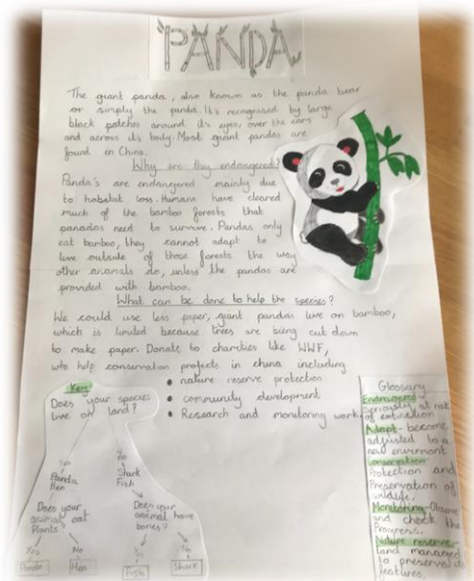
PANDA

The giant panda, also known as the panda bear or simply the panda. It's recognised by large black patches around its eyes, over the ears and across its body. Most giant pandas are found in China.

Why are they endangered?

Panda's are endangered mainly due to habitat loss. Humans have cleared much of the bamboo forests that panadas need to survive. Pandas only eat bamboo, they cannot adapt to live outside of these forests the way other animals do, unless the pandas are provided with bamboo.

What can be done to help the species?

We could use less paper, giant pandas live on bamboo, which is limited because trees are being cut down to make paper. Donate to charities like WWF, who help conservation projects in china including

• nature reserve protection
• community development
• Research and monitoring work

Key
Does your species live on land?
Yes
Panda
Hen
No
Shark
Fish
Does your animal eat plants?
Yes
No
Does your animal have bones?
Yes
No
Panda
Hen
Fish
Shark

Glossary
Endangered - a species at risk of extinction
Adapt - become adjusted to a new environment
conservation - protection and preservation of wildlife.
Monitoring - Observe and check the progress.
Nature reserve - land managed to preserve its features.